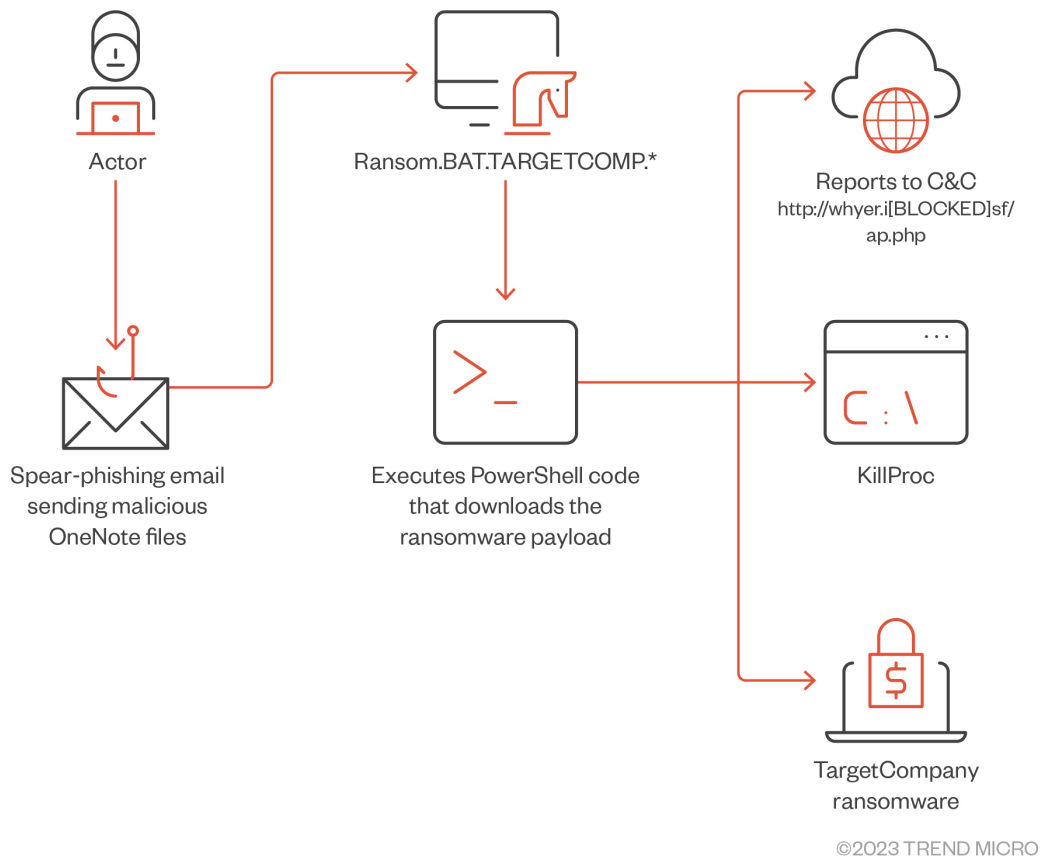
Actor

Spear-phishing email sending malicious OneNote files

Ransom.BAT.TARGETCOMP.*

>_

Executes PowerShell code that downloads the ransomware payload

Reports to C&C
http://whyer.i[BLOCKED]sf/ap.php

C:\

KillProc

TargetCompany ransomware

©2023 TREND MICRO